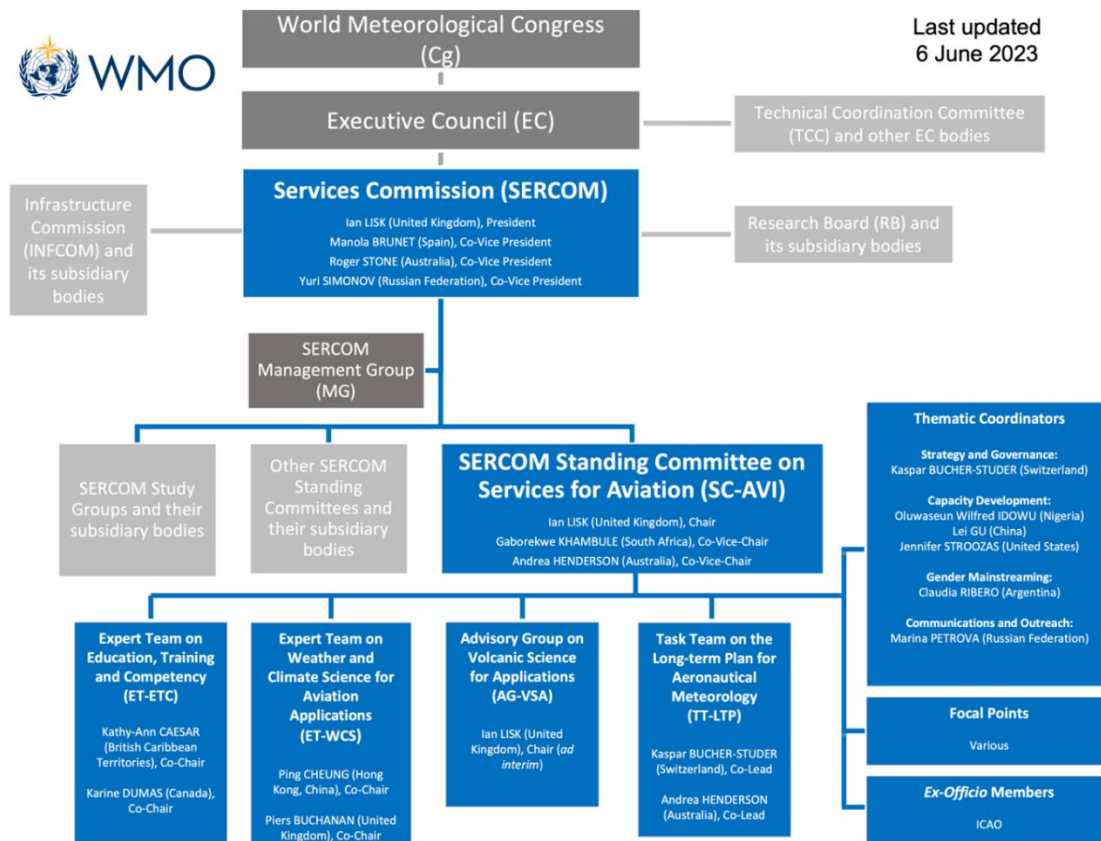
WMO

World Meteorological Congress (Cg)

Last updated
6 June 2023

Executive Council (EC)

Technical Coordination Committee (TCC) and other EC bodies

Infrastructure Commission (INFCOM) and its subsidiary bodies

Services Commission (SERCOM)
Ian LISK (United Kingdom), President
Manola BRUNET (Spain), Co-Vice President
Roger STONE (Australia), Co-Vice President
Yuri SIMONOV (Russian Federation), Co-Vice President

Research Board (RB) and its subsidiary bodies

SERCOM Management Group (MG)

SERCOM Study Groups and their subsidiary bodies

Other SERCOM Standing Committees and their subsidiary bodies

SERCOM Standing Committee on Services for Aviation (SC-AVI)
Ian LISK (United Kingdom), Chair
Gaborekwe KHAMBULE (South Africa), Co-Vice-Chair
Andrea HENDERSON (Australia), Co-Vice-Chair

Thematic Coordinators

Strategy and Governance:
Kaspar BUCHER-STUDER (Switzerland)

Capacity Development:
Oluwaseun Wilfred IDOWU (Nigeria)
Lei GU (China)
Jennifer STROOZAS (United States)

Gender Mainstreaming:
Claudia RIBERO (Argentina)

Communications and Outreach:
Marina PETROVA (Russian Federation)

Focal Points
Various

Ex-Officio Members
ICAO

Expert Team on Education, Training and Competency (ET-ETC)
Kathy-Ann CAESAR (British Caribbean Territories), Co-Chair
Karine DUMAS (Canada), Co-Chair

Expert Team on Weather and Climate Science for Aviation Applications (ET-WCS)
Ping CHEUNG (Hong Kong, China), Co-Chair
Piers BUCHANAN (United Kingdom), Co-Chair

Advisory Group on Volcanic Science for Applications (AG-VSA)
Ian LISK (United Kingdom), Chair (ad interim)

Task Team on the Long-term Plan for Aeronautical Meteorology (TT-LTP)
Kaspar BUCHER-STUDER (Switzerland), Co-Lead
Andrea HENDERSON (Australia), Co-Lead